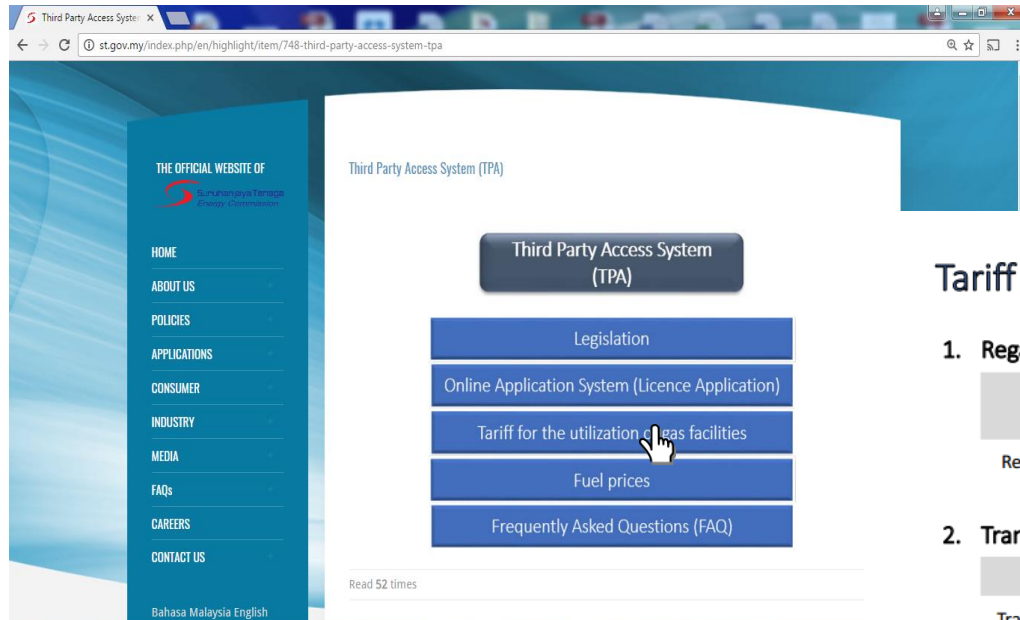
Third Party Access Syste ×

st.gov.my/index.php/en/highlight/item/748-third-party-access-system-tpa

THE OFFICIAL WEBSITE OF
Suruhanjaya Tenaga
Energy Commission

HOME
ABOUT US
POLICIES
APPLICATIONS
CONSUMER
INDUSTRY
MEDIA
FAQs
CAREERS
CONTACT US

Bahasa Malaysia English

Third Party Access System (TPA)

Third Party Access System (TPA)

Legislation

Online Application System (Licence Application)

Tariff for the utilization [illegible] gas facilities

Fuel prices

Frequently Asked Questions (FAQ)

Read 52 times

Tariff

1. Reg

Re

2. Trar

Tra